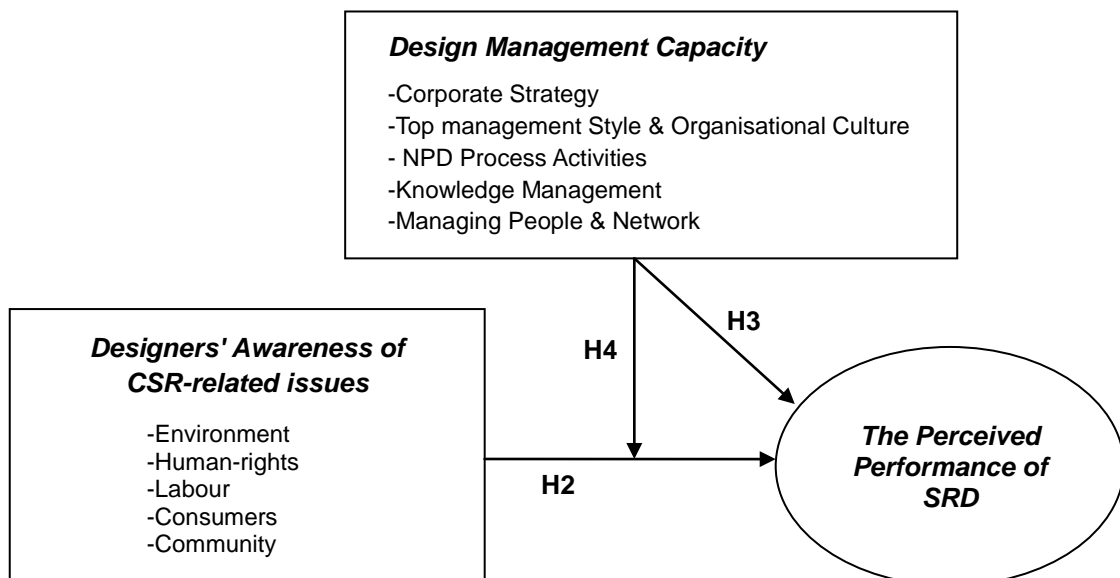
Design Management Capacity

-Corporate Strategy
-Top management Style & Organisational Culture
- NPD Process Activities
-Knowledge Management
-Managing People & Network

H4

H3

Designers' Awareness of CSR-related issues

-Environment
-Human-rights
-Labour
-Consumers
-Community

H2

The Perceived Performance of SRD